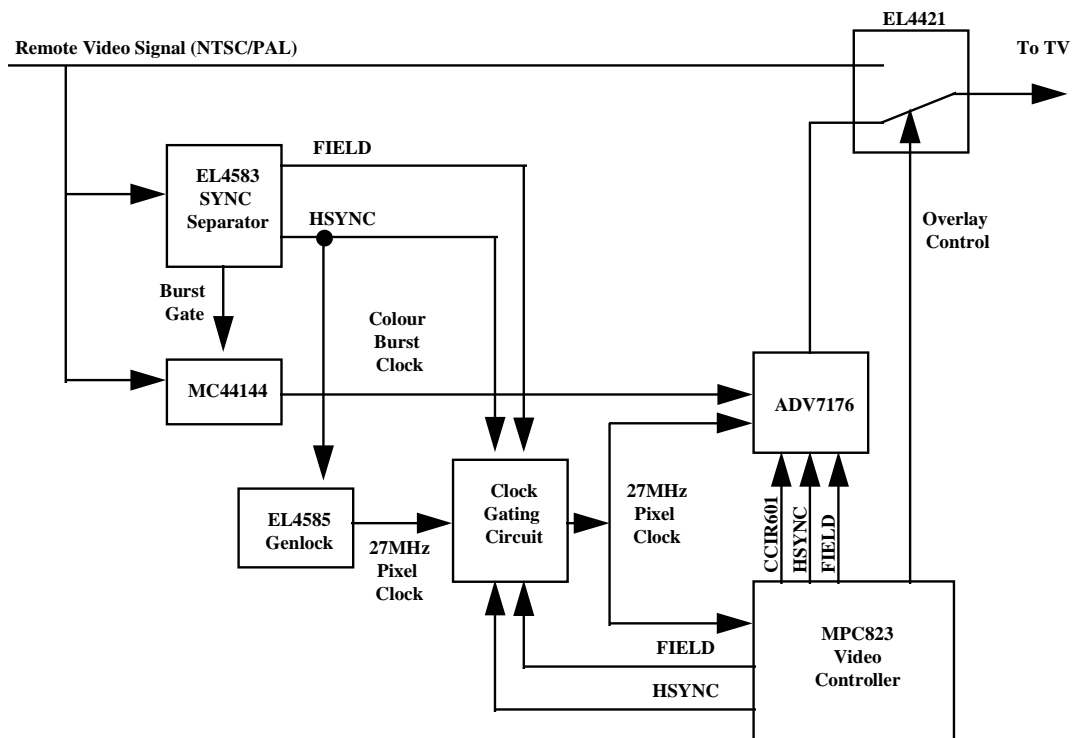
Remote Video Signal (NTSC/PAL)

EL4421

To TV

FIELD

EL4583
SYNC
Separator

HSYNC

Overlay
Control

Burst
Gate

Colour
Burst
Clock

MC44144

ADV7176

Clock
Gating
Circuit

27MHz
Pixel
Clock

EL4585
Genlock

27MHz
Pixel
Clock

CCIR601

HSYNC

FIELD

FIELD

MPC823
Video
Controller

HSYNC